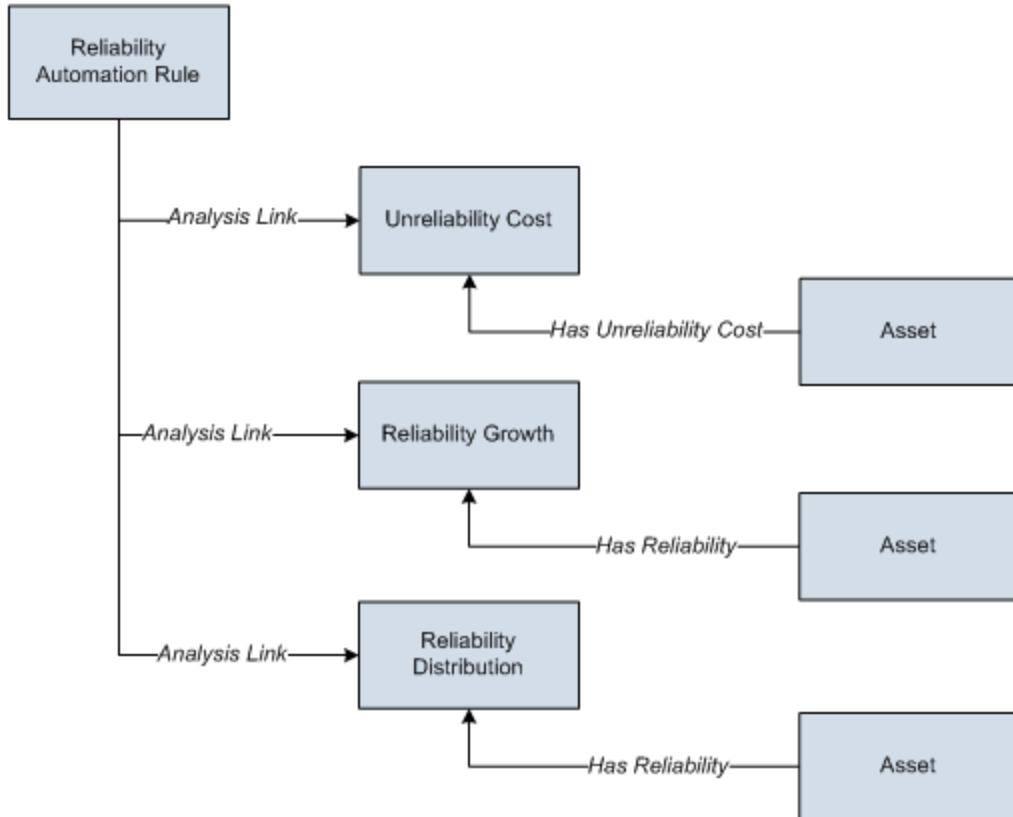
Reliability Automation Rule

Analysis Link

Unreliability Cost

Has Unreliability Cost

Asset

Analysis Link

Reliability Growth

Has Reliability

Asset

Analysis Link

Reliability Distribution

Has Reliability

Asset